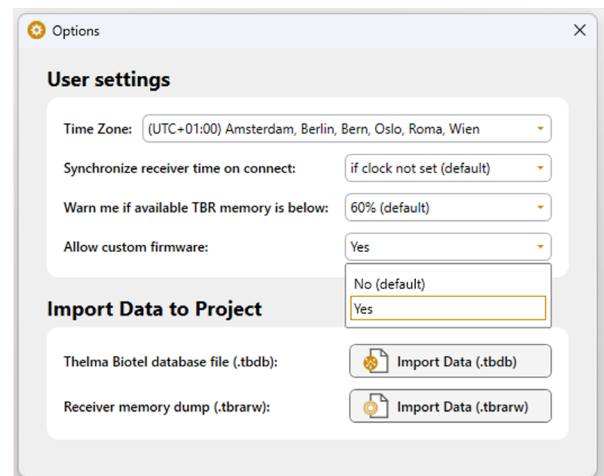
Options

User settings

Time Zone: (UTC+01:00) Amsterdam, Berlin, Bern, Oslo, Roma, Wien

Synchronize receiver time on connect: if clock not set (default)

Warn me if available TBR memory is below: 60% (default)

Allow custom firmware: Yes

No (default)
Yes

Import Data to Project

Thelma Biotel database file (.tbdb): Import Data (.tbdb)

Receiver memory dump (.tbrarw): Import Data (.tbrarw)